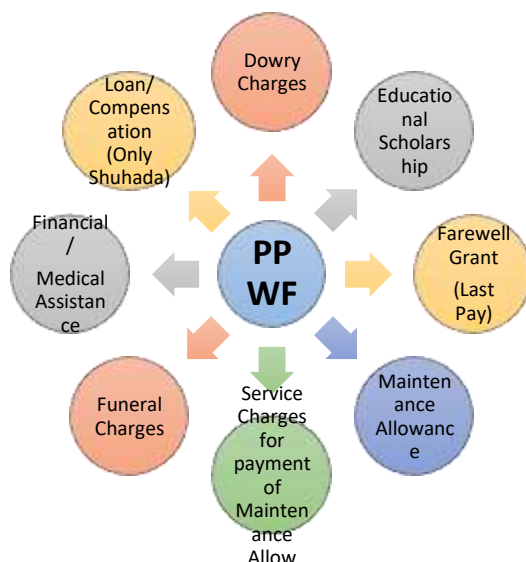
PP WF

Dowry Charges

Educational Scholarship

Farewell Grant (Last Pay)

Maintenance Allowance

Service Charges for payment of Maintenance Allow

Funeral Charges

Financial / Medical Assistance

Loan/ Compensation (Only Shuhada)